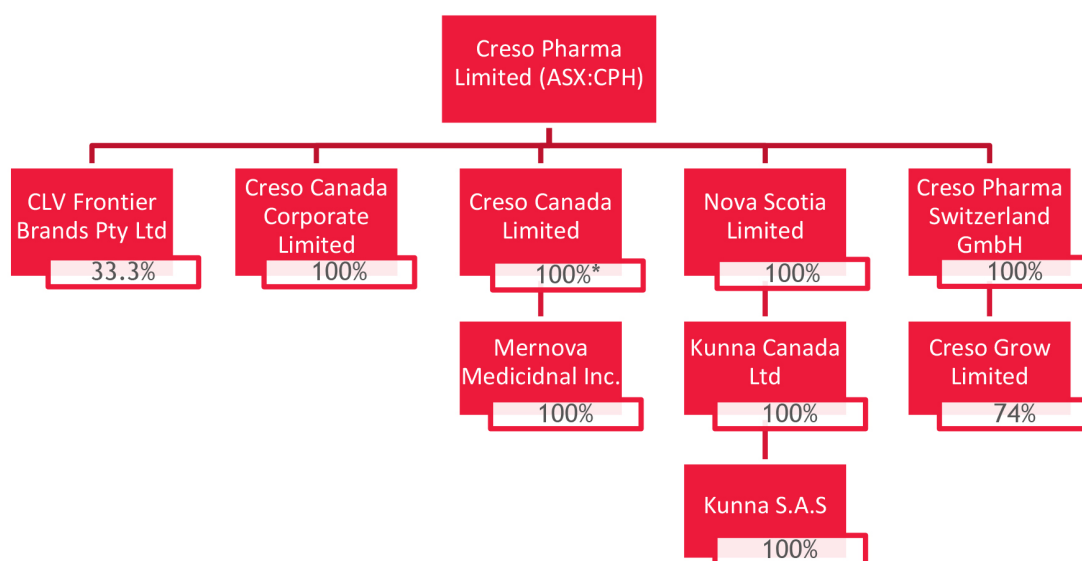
Creso Pharma Limited (ASX:CPH)

CLV Frontier Brands Pty Ltd
33.3%

Creso Canada Corporate Limited
100%

Creso Canada Limited
100%*

Mernova Medicidnal Inc.
100%

Nova Scotia Limited
100%

Kunna Canada Ltd
100%

Kunna S.A.S
100%

Creso Pharma Switzerland GmbH
100%

Creso Grow Limited
74%